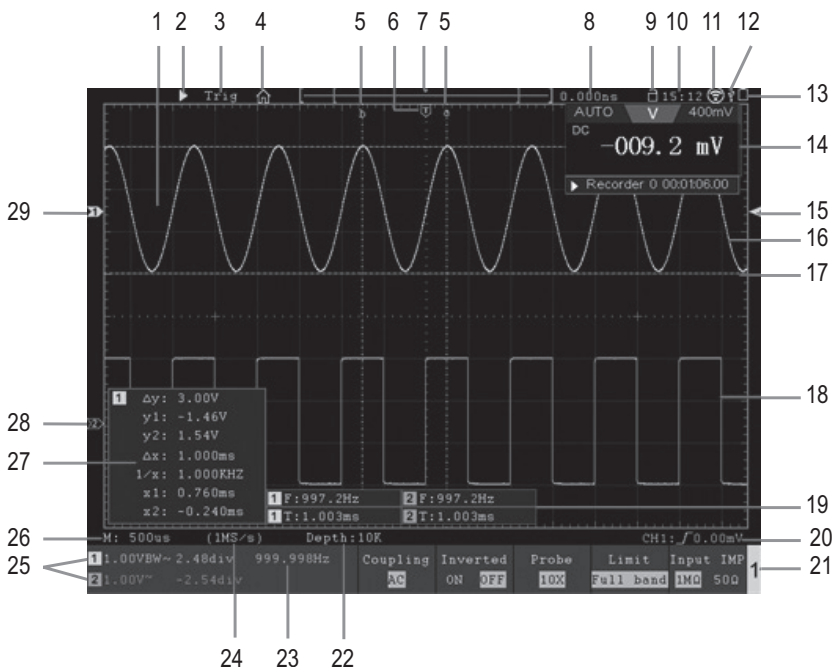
1 2 3 4 5 6 7 5 8 9 10 11 12

Trig

0.000ns 15:12

13

AUTO V 400mV

DC

-009.2 mV

14

Recorder 0 00:01:06.00

29

15

16

17

18

28

27

1 Δy: 3.00V
y1: -1.46V
y2: 1.54V
Δx: 1.000ms
1/x: 1.000KHZ
x1: 0.760ms
x2: -0.240ms

1 F:997.2Hz 2 F:997.2Hz
1 T:1.003ms 2 T:1.003ms

19

26

M: 500us (1MS/s) Depth:10K CH1: $\int$ 0.00mV

20

25

1 1.00VBW~ 2.48div 999.998Hz
2 1.00V~ -2.54div

Coupling AC | Inverted ON OFF | Probe 10X | Limit Full band | Input IMP 1MΩ 50Ω

1

21

24 23 22